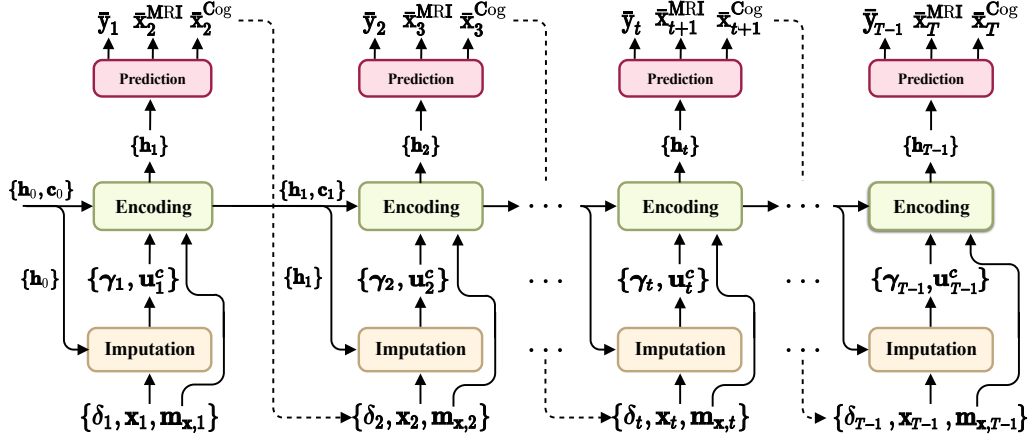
$\bar{\mathbf{y}}_1$ $\bar{\mathbf{x}}_2^{\mathrm{MRI}}$ $\bar{\mathbf{x}}_2^{\mathrm{Cog}}$

Prediction

$\{\mathbf{h}_1\}$

$\{\mathbf{h}_0, \mathbf{c}_0\}$

Encoding

$\{\mathbf{h}_0\}$

$\{\boldsymbol{\gamma}_1, \mathbf{u}_1^c\}$

Imputation

$\{\delta_1, \mathbf{x}_1, \mathbf{m}_{\mathbf{x},1}\}$

$\bar{\mathbf{y}}_2$ $\bar{\mathbf{x}}_3^{\mathrm{MRI}}$ $\bar{\mathbf{x}}_3^{\mathrm{Cog}}$

Prediction

$\{\mathbf{h}_2\}$

$\{\mathbf{h}_1, \mathbf{c}_1\}$

Encoding

$\{\mathbf{h}_1\}$

$\{\boldsymbol{\gamma}_2, \mathbf{u}_2^c\}$

Imputation

$\{\delta_2, \mathbf{x}_2, \mathbf{m}_{\mathbf{x},2}\}$

$\bar{\mathbf{y}}_t$ $\bar{\mathbf{x}}_{t+1}^{\mathrm{MRI}}$ $\bar{\mathbf{x}}_{t+1}^{\mathrm{Cog}}$

Prediction

$\{\mathbf{h}_t\}$

Encoding

$\{\boldsymbol{\gamma}_t, \mathbf{u}_t^c\}$

Imputation

$\{\delta_t, \mathbf{x}_t, \mathbf{m}_{\mathbf{x},t}\}$

$\bar{\mathbf{y}}_{T-1}$ $\bar{\mathbf{x}}_T^{\mathrm{MRI}}$ $\bar{\mathbf{x}}_T^{\mathrm{Cog}}$

Prediction

$\{\mathbf{h}_{T-1}\}$

Encoding

$\{\boldsymbol{\gamma}_{T-1}, \mathbf{u}_{T-1}^c\}$

Imputation

$\{\delta_{T-1}, \mathbf{x}_{T-1}, \mathbf{m}_{\mathbf{x},T-1}\}$